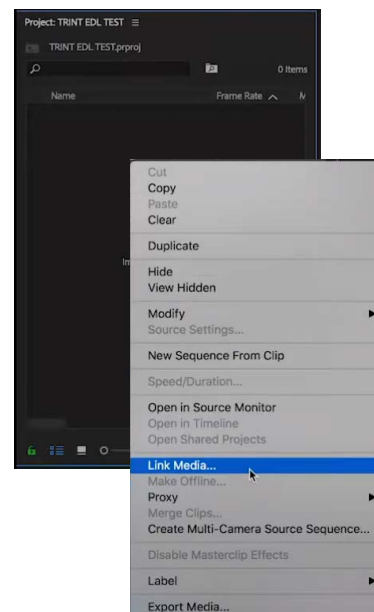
Project: TRINT EDL TEST ≡

TRINT EDL TEST.prproj

0 Items

Name

Frame Rate ^

M

Im

Cut
Copy
Paste
Clear

Duplicate

Hide
View Hidden

Modify
Source Settings...

New Sequence From Clip

Speed/Duration...

Open in Source Monitor
Open in Timeline
Open Shared Projects

Link Media...
Make Offline...
Proxy
Merge Clips...
Create Multi-Camera Source Sequence...

Disable Masterclip Effects

Label

Export Media...